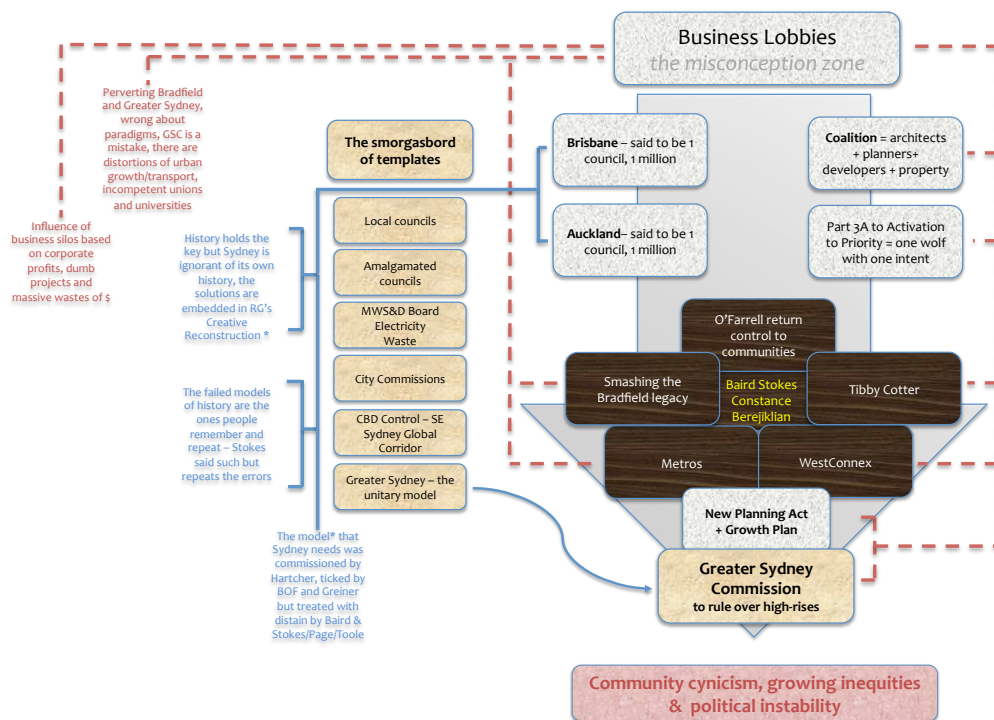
Business Lobbies
the misconception zone

Perverting Bradfield and Greater Sydney, wrong about paradigms, GSC is a mistake, there are distortions of urban growth/transport, incompetent unions and universities

Influence of business silos based on corporate profits, dumb projects and massive wastes of $

The smorgasbord of templates

Brisbane – said to be 1 council, 1 million

Auckland– said to be 1 council, 1 million

Coalition = architects + planners+ developers + property

Part 3A to Activation to Priority = one wolf with one intent

History holds the key but Sydney is ignorant of its own history, the solutions are embedded in RG's Creative Reconstruction *

Local councils

Amalgamated councils

MWS&D Board Electricity Waste

City Commissions

CBD Control – SE Sydney Global Corridor

Greater Sydney – the unitary model

The failed models of history are the ones people remember and repeat – Stokes said such but repeats the errors

O'Farrell return control to communities

Smashing the Bradfield legacy

Baird Stokes Constance Berejiklian

Tibby Cotter

Metros

WestConnex

New Planning Act + Growth Plan

The model* that Sydney needs was commissioned by Hartcher, ticked by BOF and Greiner but treated with distain by Baird & Stokes/Page/Toole

Greater Sydney Commission
to rule over high-rises

Community cynicism, growing inequities & political instability